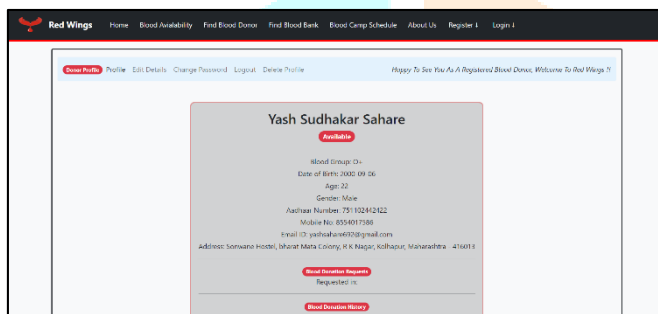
Red Wings Home Blood Availability Find Blood Donor Find Blood Bank Blood Camp Schedule About Us Register ↓ Login ↓

Donor Profile Profile Edit Details Change Password Logout Delete Profile

Happy To See You As A Registered Blood Donor, Welcome To Red Wings !!

Yash Sudhakar Sahare

Available

Blood Group: O+

Date of Birth: 2000-09-06

Age: 22

Gender: Male

Aadhaar Number: 751102412122

Mobile No: 8554017388

Email ID: yashsahare692@gmail.com

Address: Sonwane Hostel, bharat Mata Colony, R K Nagar, Kolhapur, Maharashtra - 416013

Blood Donation Requests

Requested in:

Blood Donation History